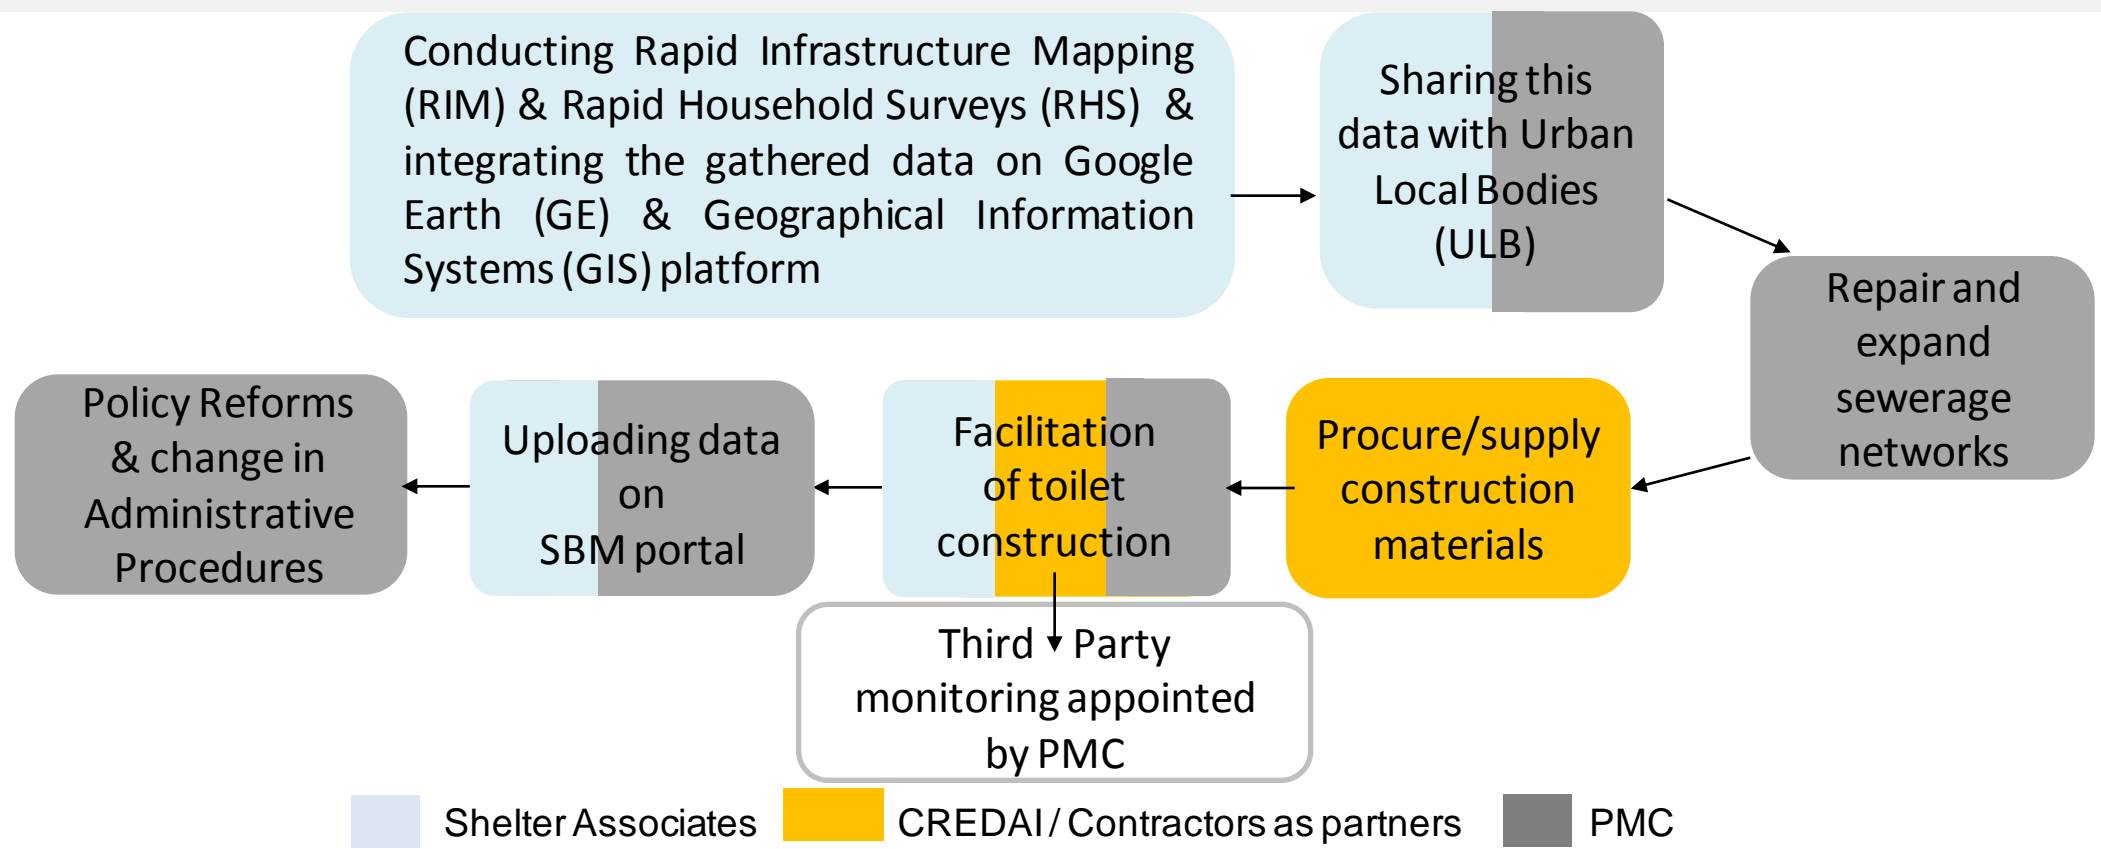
Conducting Rapid Infrastructure Mapping (RIM) & Rapid Household Surveys (RHS) & integrating the gathered data on Google Earth (GE) & Geographical Information Systems (GIS) platform

Sharing this data with Urban Local Bodies (ULB)

Repair and expand sewerage networks

Procure/supply construction materials

Facilitation of toilet construction

Third Party monitoring appointed by PMC

Uploading data on SBM portal

Policy Reforms & change in Administrative Procedures

Shelter Associates

CREDAI / Contractors as partners

PMC